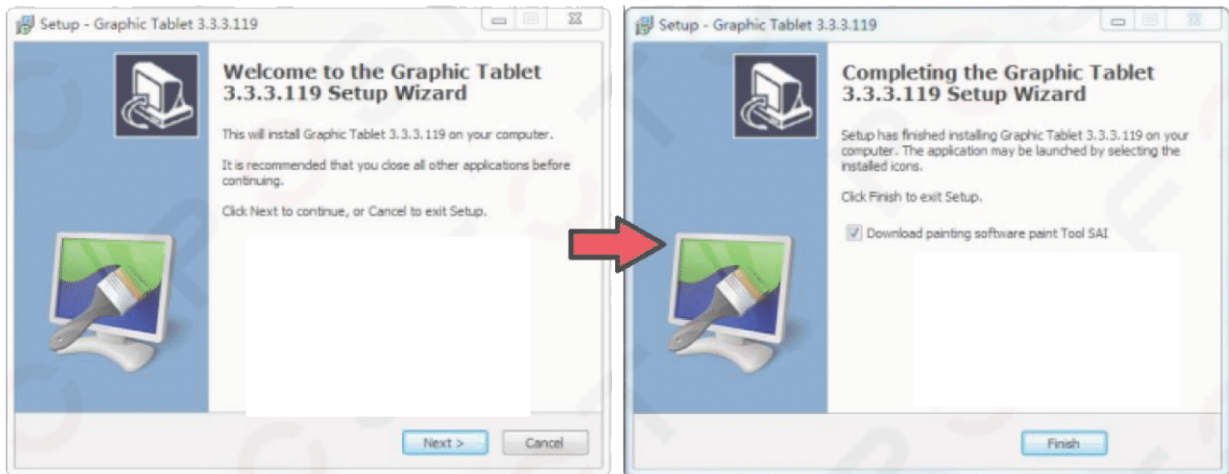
Setup - Graphic Tablet 3.3.3.119

Welcome to the Graphic Tablet 3.3.3.119 Setup Wizard

This will install Graphic Tablet 3.3.3.119 on your computer.

It is recommended that you close all other applications before continuing.

Click Next to continue, or Cancel to exit Setup.

Next >

Cancel

Setup - Graphic Tablet 3.3.3.119

Completing the Graphic Tablet 3.3.3.119 Setup Wizard

Setup has finished installing Graphic Tablet 3.3.3.119 on your computer. The application may be launched by selecting the installed icons.

Click Finish to exit Setup.

Download painting software paint Tool SAI

Finish